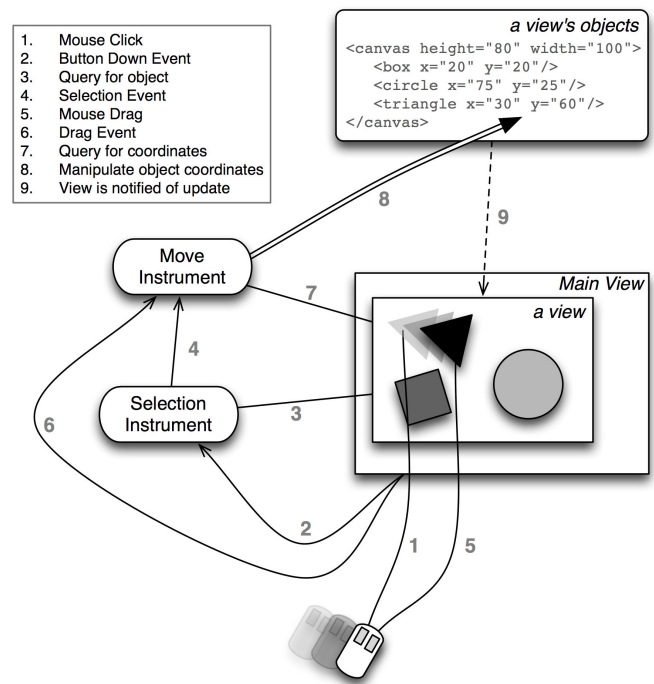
1. Mouse Click
2. Button Down Event
3. Query for object
4. Selection Event
5. Mouse Drag
6. Drag Event
7. Query for coordinates
8. Manipulate object coordinates
9. View is notified of update

a view's objects

<canvas height="80" width="100">
<box x="20" y="20"/>
<circle x="75" y="25"/>
<triangle x="30" y="60"/>
</canvas>

8

9

Move Instrument

7

Main View

a view

4

Selection Instrument

3

6

2

1

5